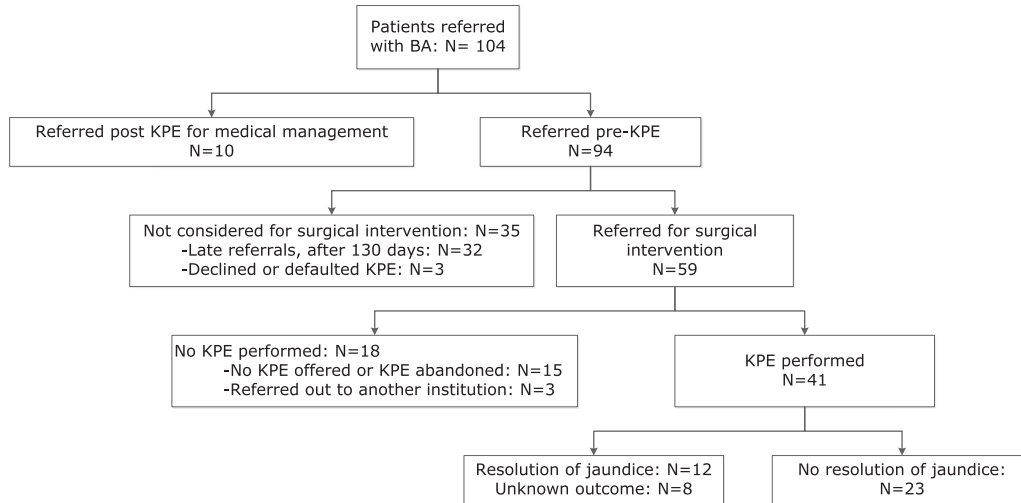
Patients referred with BA: N= 104

Referred post KPE for medical management
N=10

Referred pre-KPE
N=94

Not considered for surgical intervention: N=35
-Late referrals, after 130 days: N=32
-Declined or defaulted KPE: N=3

Referred for surgical intervention
N=59

No KPE performed: N=18
-No KPE offered or KPE abandoned: N=15
-Referred out to another institution: N=3

KPE performed
N=41

Resolution of jaundice: N=12
Unknown outcome: N=8

No resolution of jaundice:
N=23